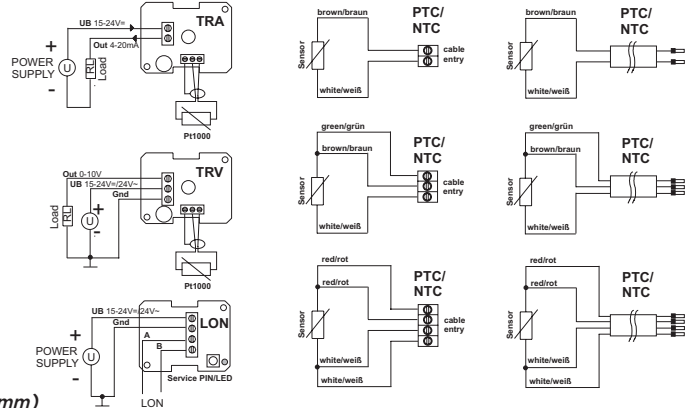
UB 15-24V=
Out 4-20mA
TRA
+
POWER SUPPLY
-
U
RL
Load
Pt1000

Out 0-10V
UB 15-24V=/24V~
Gnd
TRV
Load
RL
U
+
-
Pt1000

UB 15-24V=/24V~
Gnd
A
B
LON
+
POWER SUPPLY
-
U
Service PIN/LED
LON
mm)

brown/braun
PTC/ NTC
Sensor
cable entry
white/weiß

brown/braun
PTC/ NTC
Sensor
white/weiß

green/grün
brown/braun
PTC/ NTC
Sensor
cable entry
white/weiß

green/grün
brown/braun
PTC/ NTC
Sensor
white/weiß

red/rot
red/rot
PTC/ NTC
Sensor
cable entry
white/weiß
white/weiß

red/rot
red/rot
PTC/ NTC
Sensor
white/weiß
white/weiß